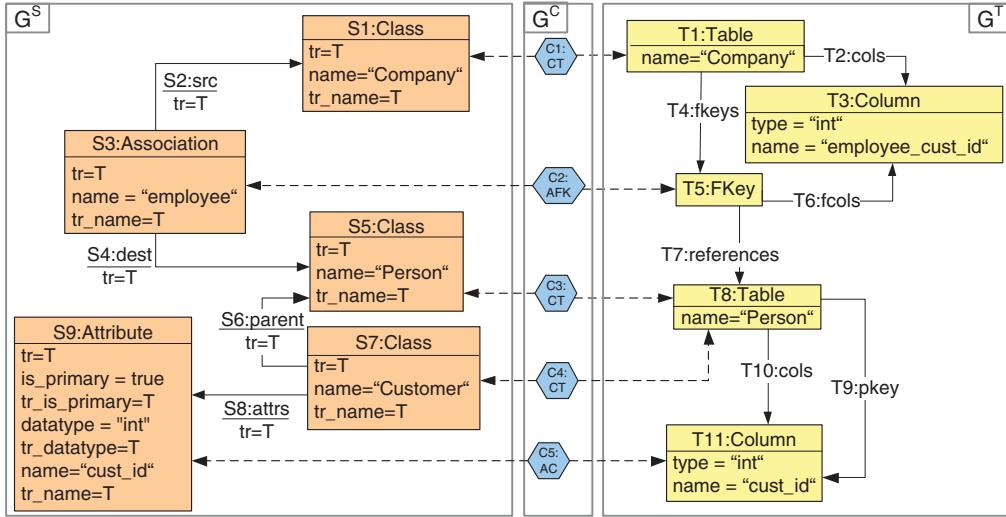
$G^S$

S1:Class
tr=T
name="Company"
tr_name=T

S2:src
tr=T

S3:Association
tr=T
name = "employee"
tr_name=T

S4:dest
tr=T

S5:Class
tr=T
name="Person"
tr_name=T

S6:parent
tr=T

S7:Class
tr=T
name="Customer"
tr_name=T

S8:attrs
tr=T

S9:Attribute
tr=T
is_primary = true
tr_is_primary=T
datatype = "int"
tr_datatype=T
name="cust_id"
tr_name=T

$G^C$

C1: CT

C2: AFK

C3: CT

C4: CT

C5: AC

$G^T$

T1:Table
name="Company"

T2:cols

T3:Column
type = "int"
name = "employee_cust_id"

T4:fkeys

T5:FKey

T6:fcols

T7:references

T8:Table
name="Person"

T10:cols

T9:pkey

T11:Column
type = "int"
name = "cust_id"